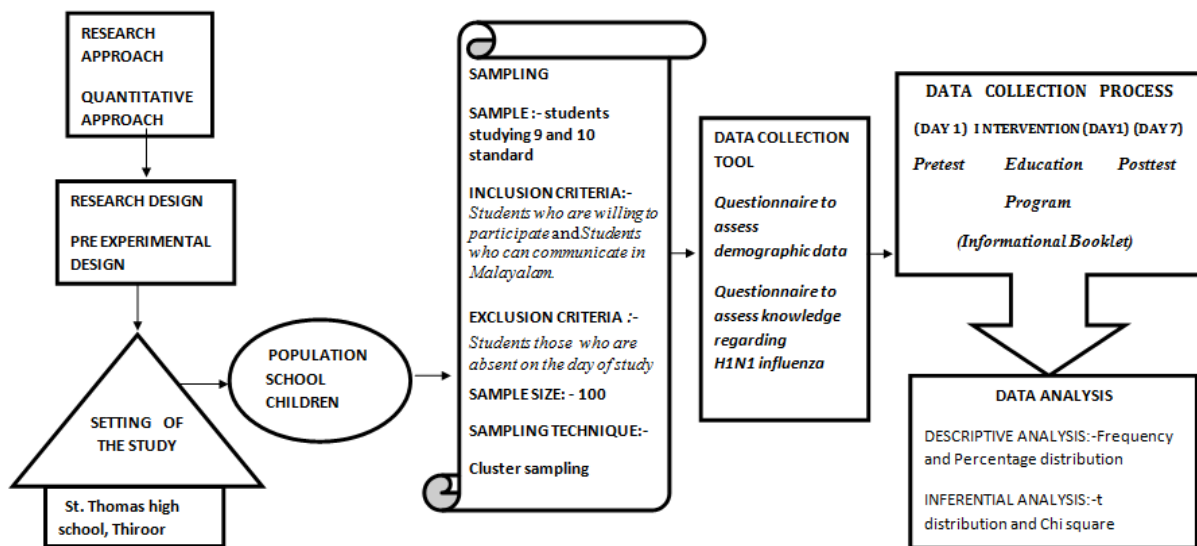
RESEARCH APPROACH

QUANTITATIVE APPROACH

RESEARCH DESIGN

PRE EXPERIMENTAL DESIGN

SETTING OF THE STUDY

St. Thomas high school, Thiroor

POPULATION SCHOOL CHILDREN

SAMPLING

SAMPLE :- students studying 9 and 10 standard

INCLUSION CRITERIA:- Students who are willing to participate and Students who can communicate in Malayalam.

EXCLUSION CRITERIA :- Students those who are absent on the day of study

SAMPLE SIZE: - 100

SAMPLING TECHNIQUE:-

Cluster sampling

DATA COLLECTION TOOL

Questionnaire to assess demographic data

Questionnaire to assess knowledge regarding H1N1 influenza

DATA COLLECTION PROCESS

(DAY 1) INTERVENTION (DAY1) (DAY 7)

Pretest Education Posttest

Program

(Informational Booklet)

DATA ANALYSIS

DESCRIPTIVE ANALYSIS:-Frequency and Percentage distribution

INFERENTIAL ANALYSIS:-t distribution and Chi square